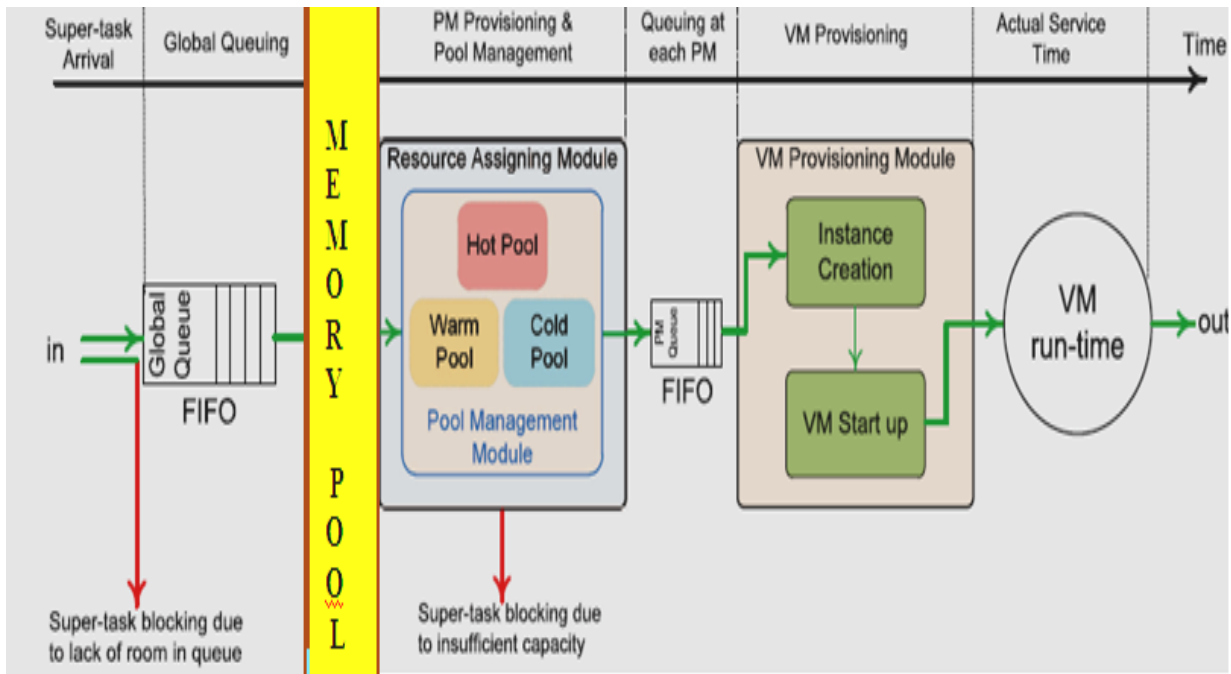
Super-task Arrival

Global Queuing

PM Provisioning & Pool Management

Queuing at each PM

VM Provisioning

Actual Service Time

Time

MEMORY POOL

Resource Assigning Module

Hot Pool

Warm Pool

Cold Pool

Pool Management Module

VM Provisioning Module

Instance Creation

VM Start up

VM run-time

in

Global Queue

FIFO

PM Queue

FIFO

out

Super-task blocking due to lack of room in queue

Super-task blocking due to insufficient capacity